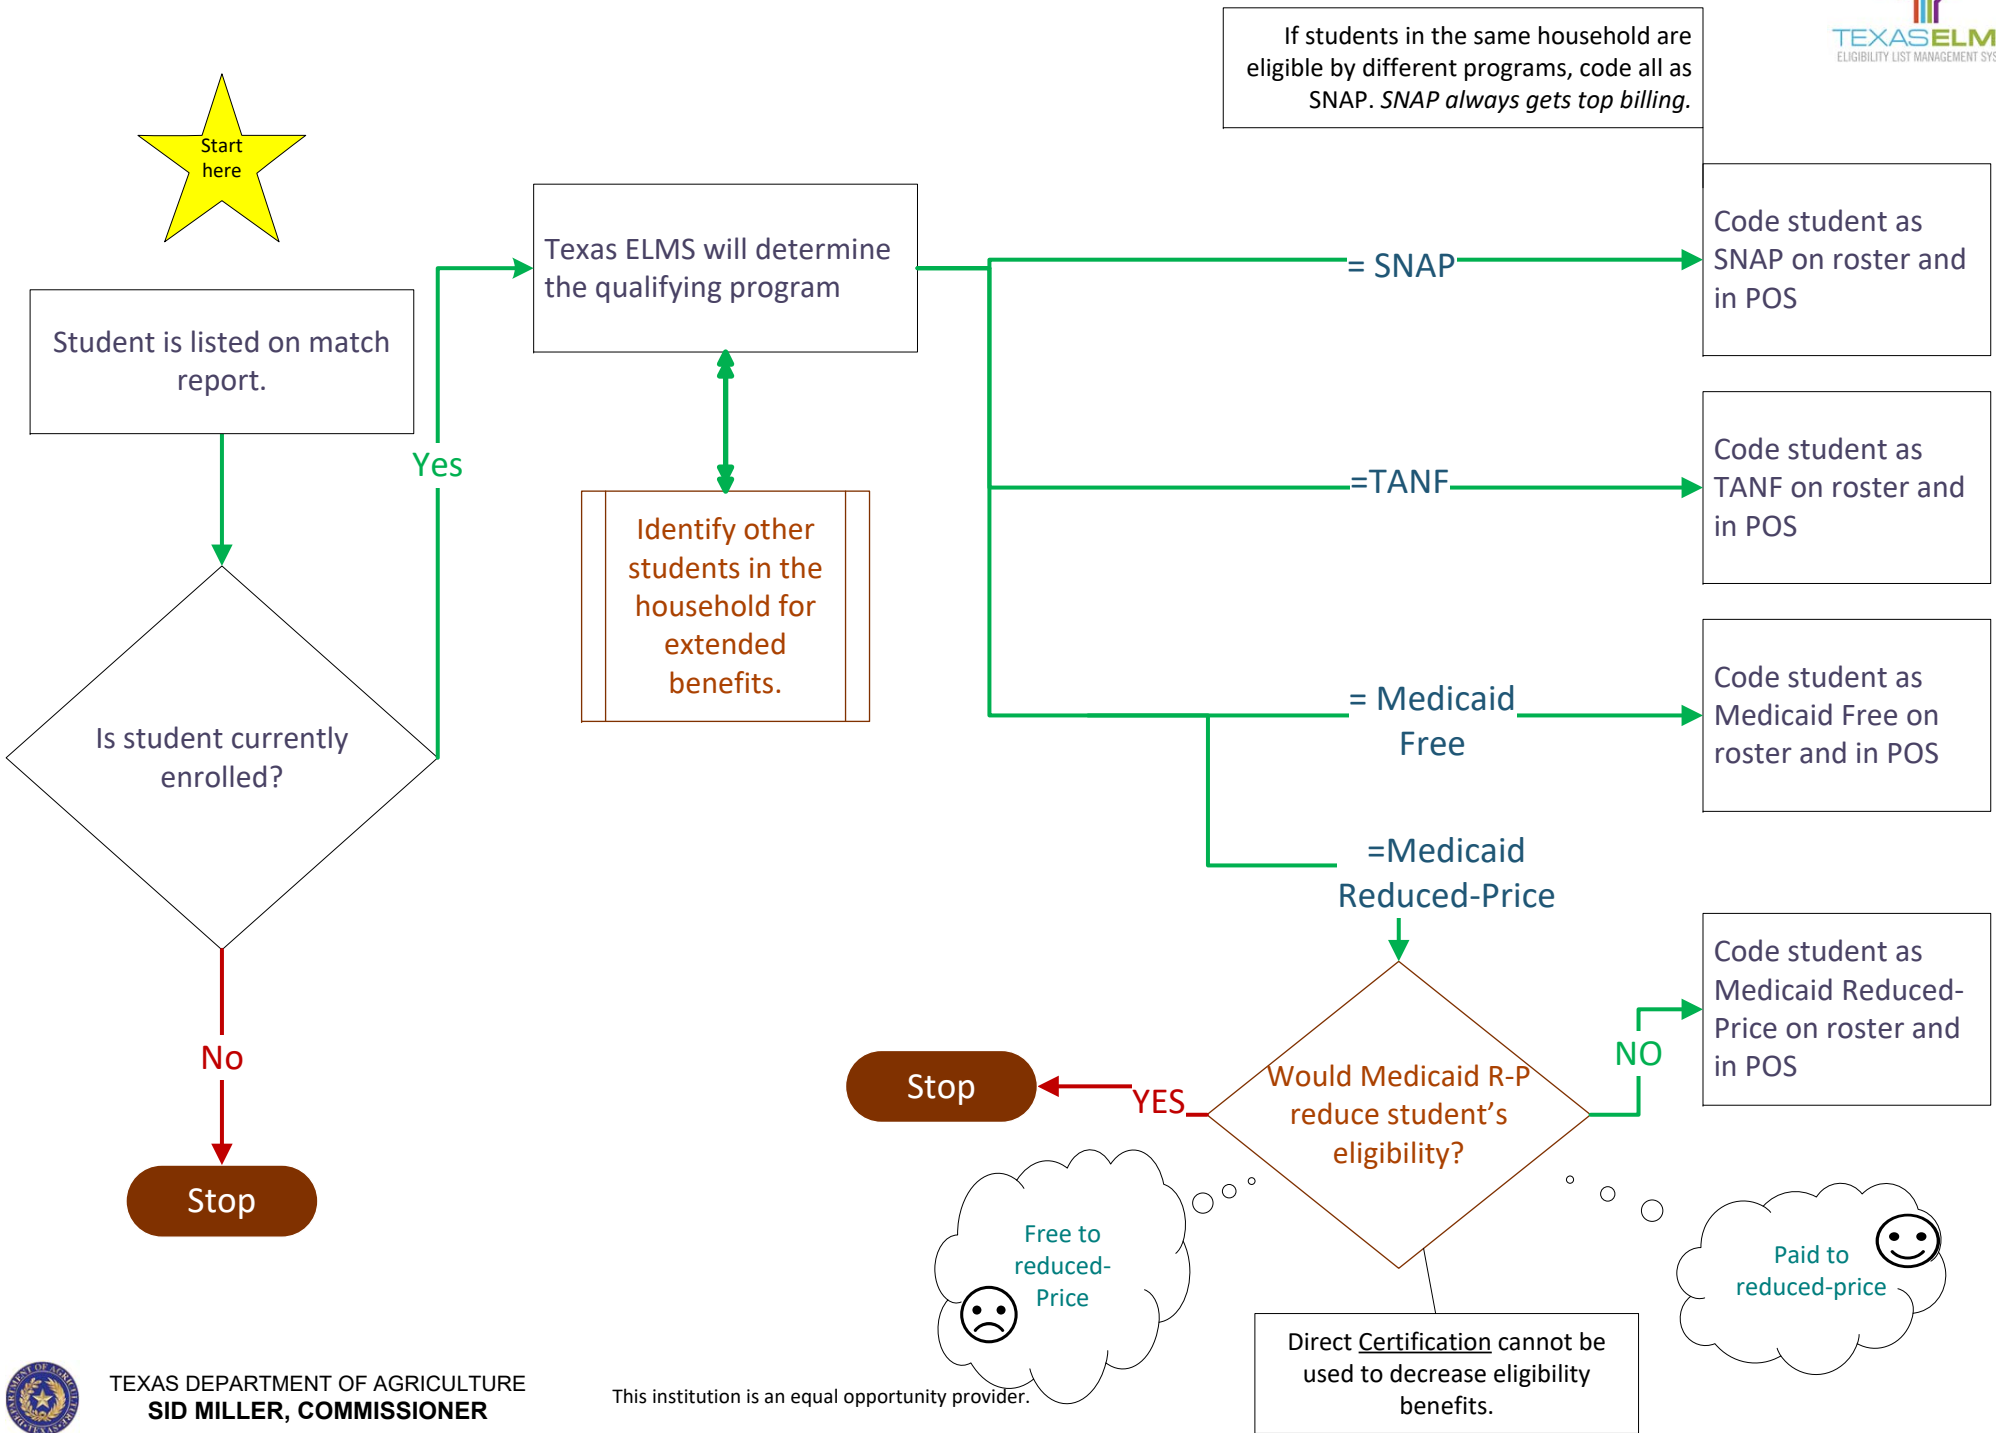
If students in the same household are eligible by different programs, code all as SNAP. *SNAP always gets top billing.*

TEXASELM
ELIGIBILITY LIST MANAGEMENT SYS

Start here

Student is listed on match report.

Yes

Texas ELMS will determine the qualifying program

Identify other students in the household for extended benefits.

= SNAP

Code student as SNAP on roster and in POS

=TANF

Code student as TANF on roster and in POS

= Medicaid Free

Code student as Medicaid Free on roster and in POS

=Medicaid Reduced-Price

Is student currently enrolled?

No

Stop

Would Medicaid R-P reduce student's eligibility?

YES

Stop

NO

Code student as Medicaid Reduced-Price on roster and in POS

Free to reduced-Price

Paid to reduced-price

Direct Certification cannot be used to decrease eligibility benefits.

TEXAS DEPARTMENT OF AGRICULTURE
SID MILLER, COMMISSIONER

This institution is an equal opportunity provider.